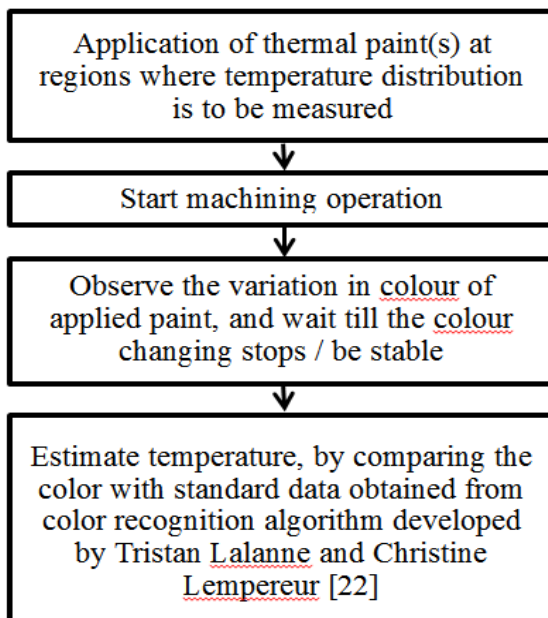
Application of thermal paint(s) at regions where temperature distribution is to be measured

Start machining operation

Observe the variation in colour of applied paint, and wait till the colour changing stops / be stable

Estimate temperature, by comparing the color with standard data obtained from color recognition algorithm developed by Tristan Lalanne and Christine Lempereur [22]